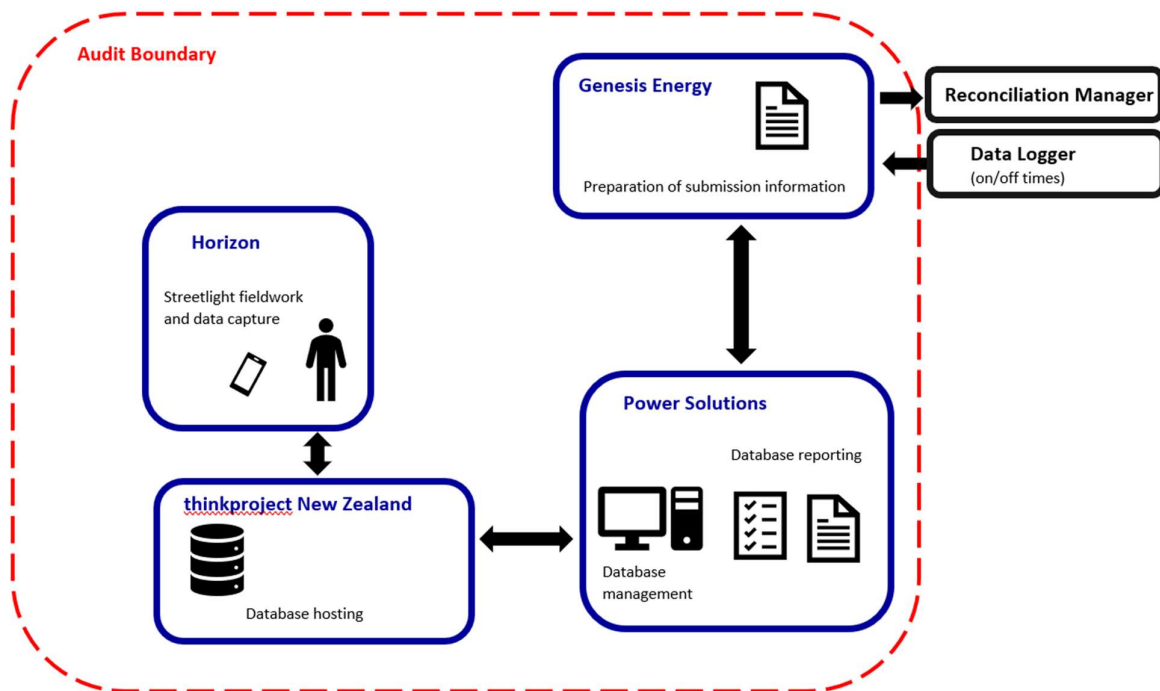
Audit Boundary

Genesis Energy

Preparation of submission information

Reconciliation Manager

Data Logger
(on/off times)

Horizon

Streetlight fieldwork and data capture

Power Solutions

Database reporting

thinkproject New Zealand

Database hosting

Database management